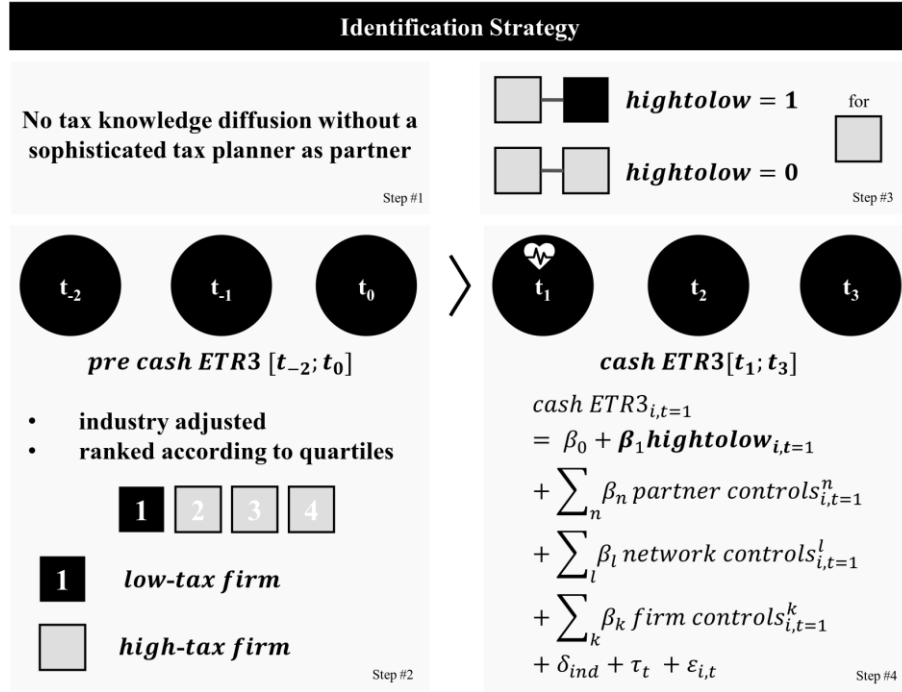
Identification Strategy

No tax knowledge diffusion without a sophisticated tax planner as partner

Step #1

$\boldsymbol{hightolow = 1}$

$\boldsymbol{hightolow = 0}$

for

Step #3

$t_{-2}$

$t_{-1}$

$t_0$

$t_1$

$t_2$

$t_3$

$\boldsymbol{pre\ cash\ ETR3}\ [t_{-2}; t_0]$

- industry adjusted
- ranked according to quartiles

1 2 3 4

1 $\boldsymbol{low\text{-}tax\ firm}$

$\boldsymbol{high\text{-}tax\ firm}$

Step #2

$\boldsymbol{cash\ ETR3}[t_1; t_3]$

$cash\ ETR3_{i,t=1}$
$= \beta_0 + \boldsymbol{\beta_1 hightolow_{i,t=1}}$
$+ \sum_n \beta_n\ partner\ controls_{i,t=1}^n$
$+ \sum_l \beta_l\ network\ controls_{i,t=1}^l$
$+ \sum_k \beta_k\ firm\ controls_{i,t=1}^k$
$+ \delta_{ind} + \tau_t + \varepsilon_{i,t}$

Step #4